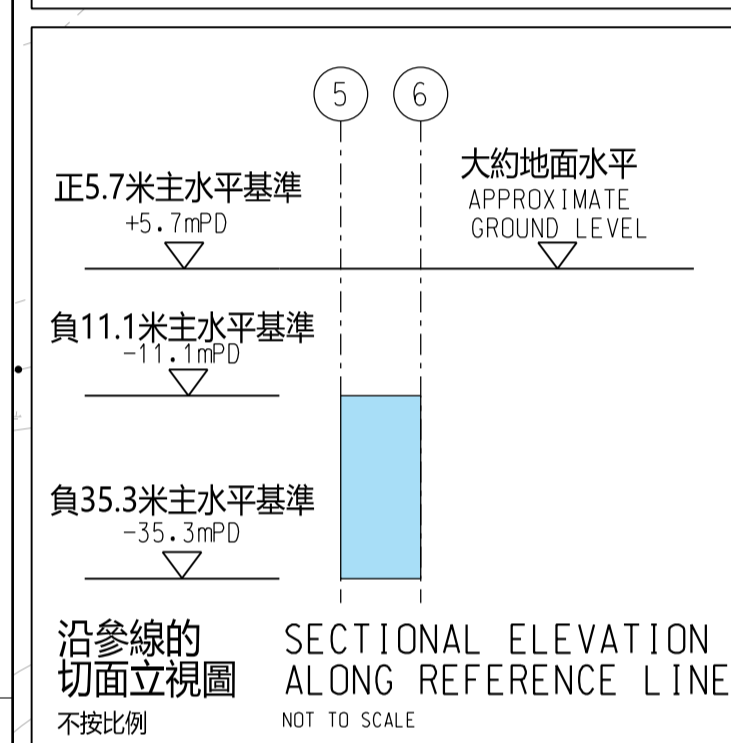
5
6

正5.7米主水平基準
+5.7mPD

大約地面水平
APPROXIMATE
GROUND LEVEL

負11.1米主水平基準
-11.1mPD

負35.3米主水平基準
-35.3mPD

沿參線的
切面立視圖
不按比例

SECTIONAL ELEVATION
ALONG REFERENCE LINE
NOT TO SCALE